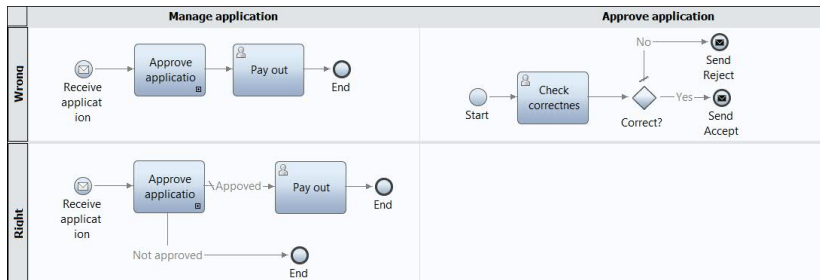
Manage application

Approve application

Wrong

Receive applicat ion

Approve applicatio

Pay out

End

No

Send Reject

Start

Check correctnes

Correct?

Yes

Send Accept

Right

Receive applicat ion

Approve applicatio

Appoved

Pay out

End

Not approved

End